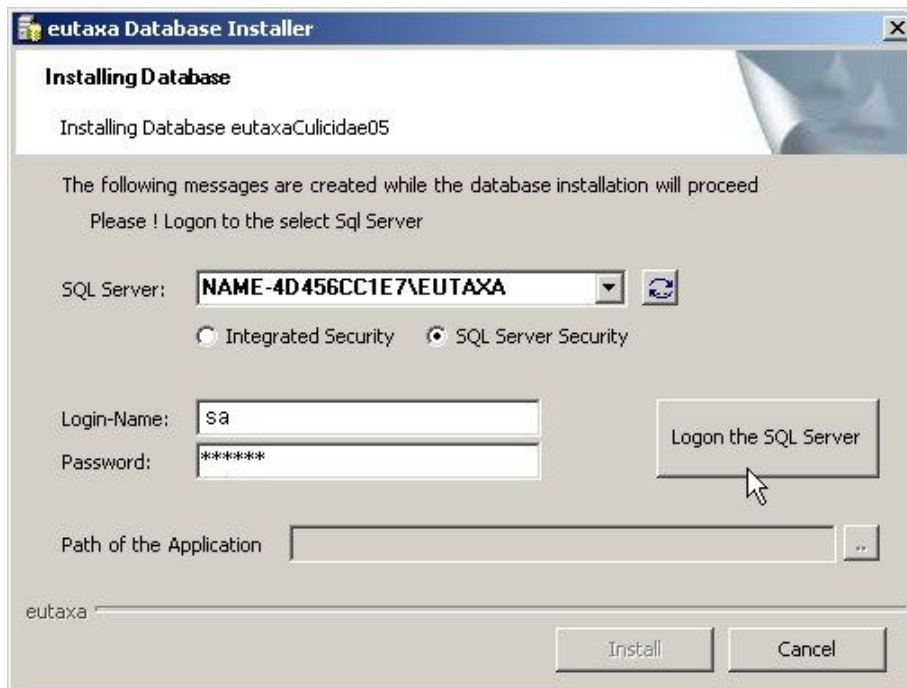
eutaxa Database Installer

Installing Database

Installing Database eutaxaCulicidae05

The following messages are created while the database installation will proceed

Please ! Logon to the select Sql Server

SQL Server: NAME-4D456CC1E7\EUTAXA

Integrated Security SQL Server Security

Login-Name: sa

Password: ******

Logon the SQL Server

Path of the Application ..

eutaxa

Install Cancel